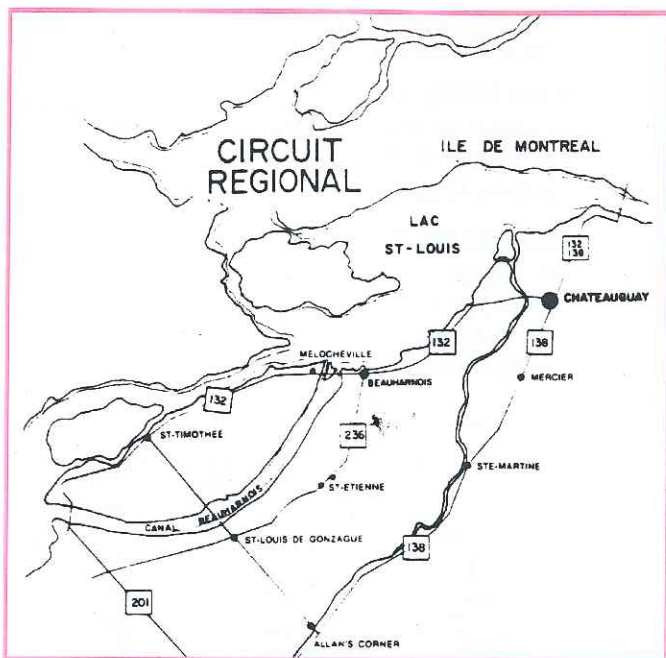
CIRCUIT REGIONAL

ILE DE MONTREAL

LAC ST-LOUIS

132
138

CHATEAUGUAY

132

138

MELOCHEVILLE

BEAUHARNOIS

MERCIER

132

ST-TIMOTHEE

236

STE-MARTINE

ST-ETIENNE

CANAL BEAUHARNOIS

ST-LOUIS DE GONZAGUE

138

201

ALLAN'S CORNER